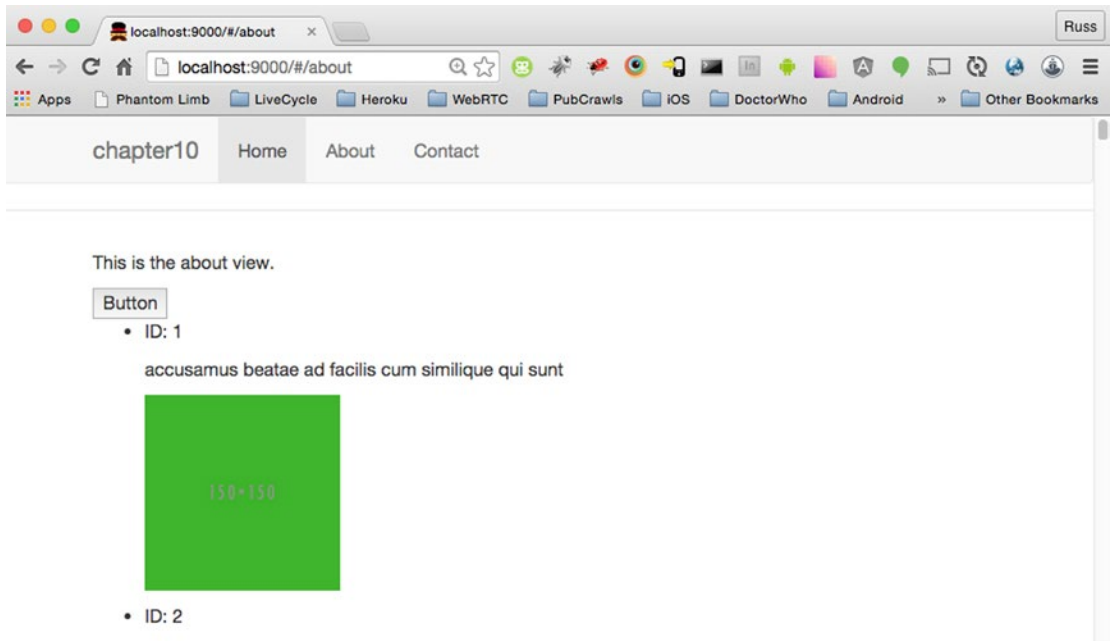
localhost:9000/#/about ×

Russ

localhost:9000/#/about

Apps Phantom Limb LiveCycle Heroku WebRTC PubCrawls iOS DoctorWho Android » Other Bookmarks

chapter10 Home About Contact

This is the about view.

Button

- ID: 1

accusamus beatae ad facilis cum similique qui sunt

150×150

- ID: 2